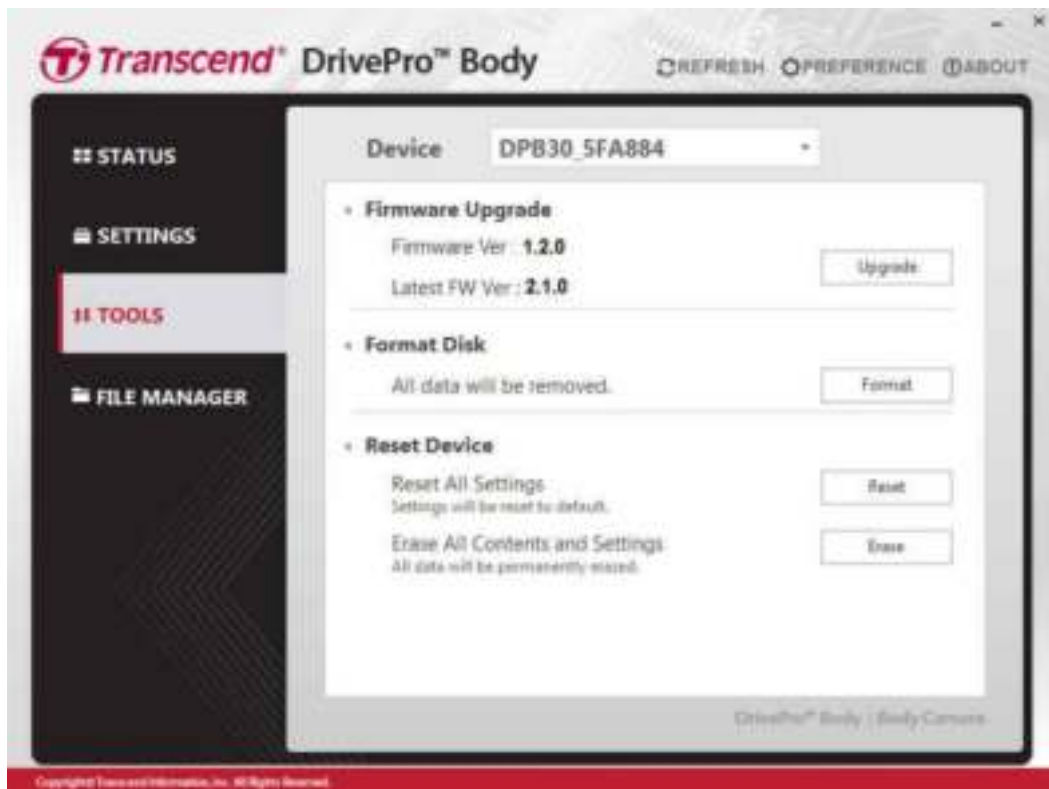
Transcend® DrivePro™ Body

REFRESH PREFERENCE ABOUT

STATUS

SETTINGS

TOOLS

FILE MANAGER

Device DPB30_5FA884

Firmware Upgrade

Firmware Ver : 1.2.0

Latest FW Ver : 2.1.0

Upgrade

Format Disk

All data will be removed.

Format

Reset Device

Reset All Settings

Settings will be reset to default.

Reset

Erase All Contents and Settings

All data will be permanently erased.

Erase

DrivePro™ Body | Body Camera

Copyright© Transcend Information, Inc. All Rights Reserved.